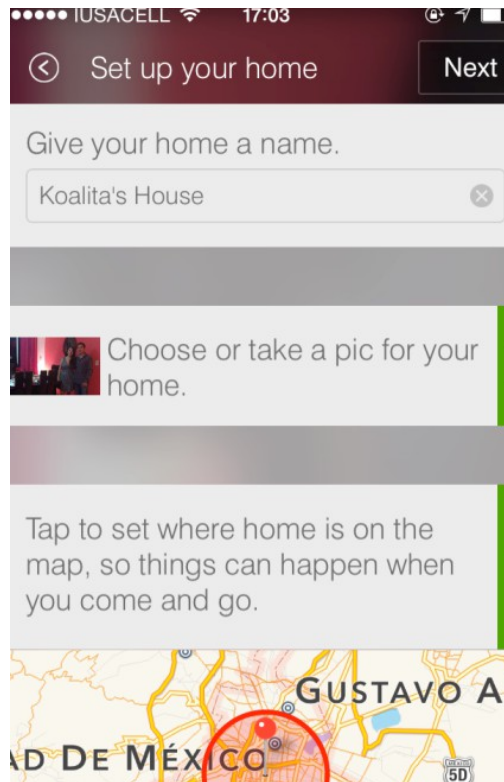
●●●●● IUSACELL 17:03

Set up your home

Next

Give your home a name.

Koalita's House

Choose or take a pic for your home.

Tap to set where home is on the map, so things can happen when you come and go.

GUSTAVO A

AD DE MÉXICO

5D